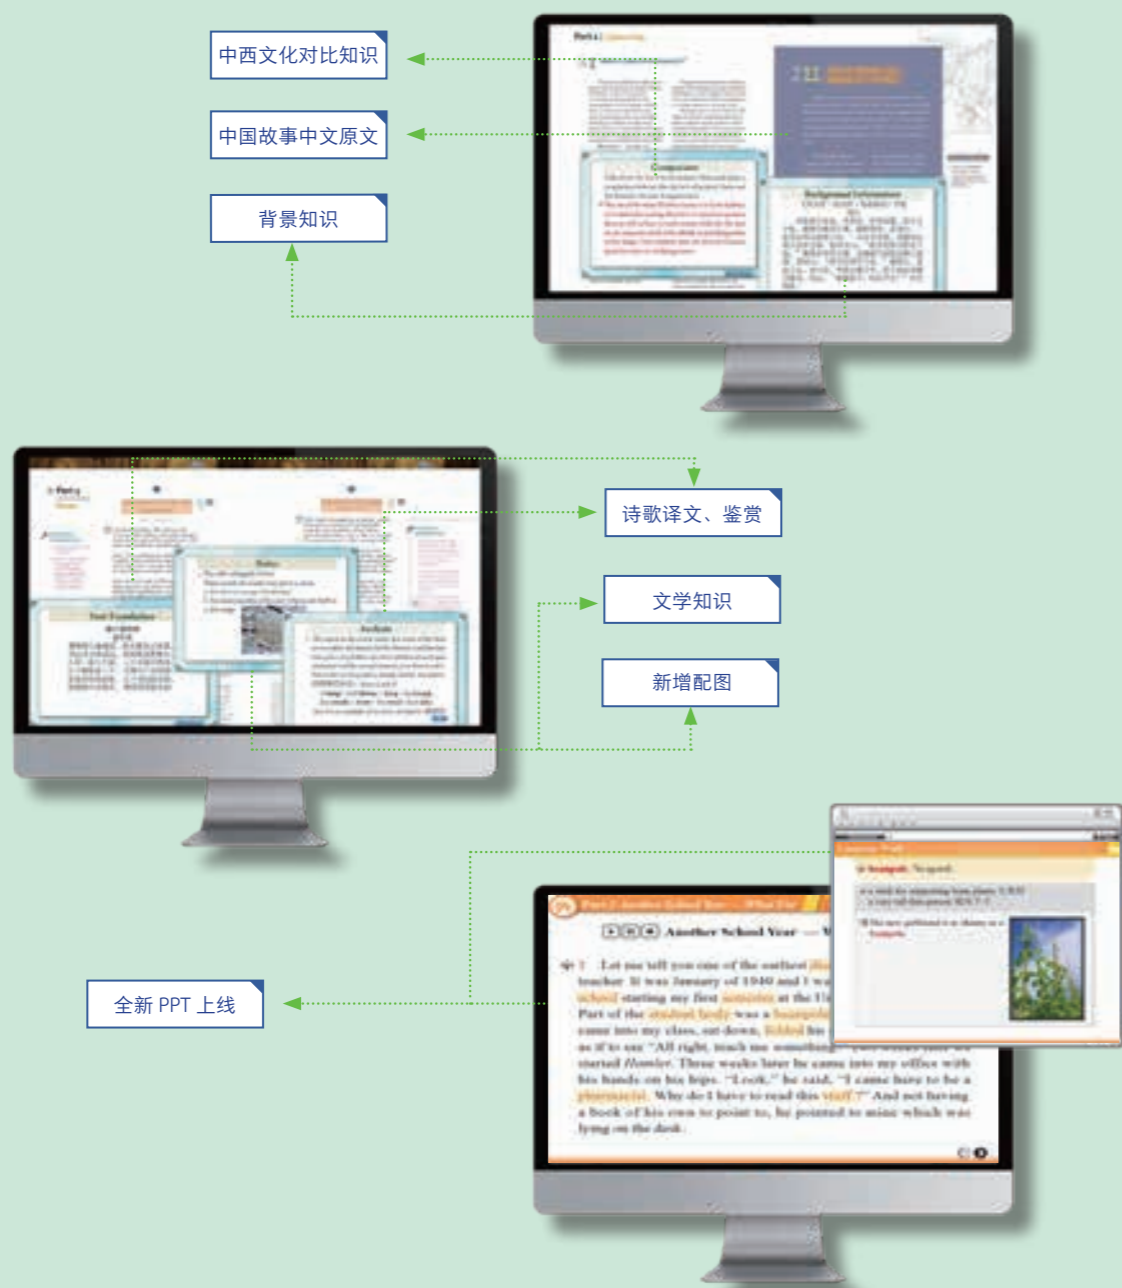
中西文化对比知识

中国故事中文原文

背景知识

Comparison

Background Information

诗歌译文、鉴赏

文学知识

新增配图

Notes

Text Translation

Analysis

全新 PPT 上线

Part 2 Another School Year — What For

Another School Year — W

1 Let me tell you one of the earliest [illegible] teacher. It was January of 1940 and I wa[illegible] school starting my first semester at the U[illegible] Part of the student body was a footnote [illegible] came into my class, sat down, folded his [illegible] as if to say "All right, teach me something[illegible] started Hamlet. Three weeks later he came into my office with his hands on his hips. "Look," he said, "I came here to be a pharmacist. Why do I have to read this stuff?" And not having a book of his own to point to, he pointed to mine which was lying on the desk.

footnote